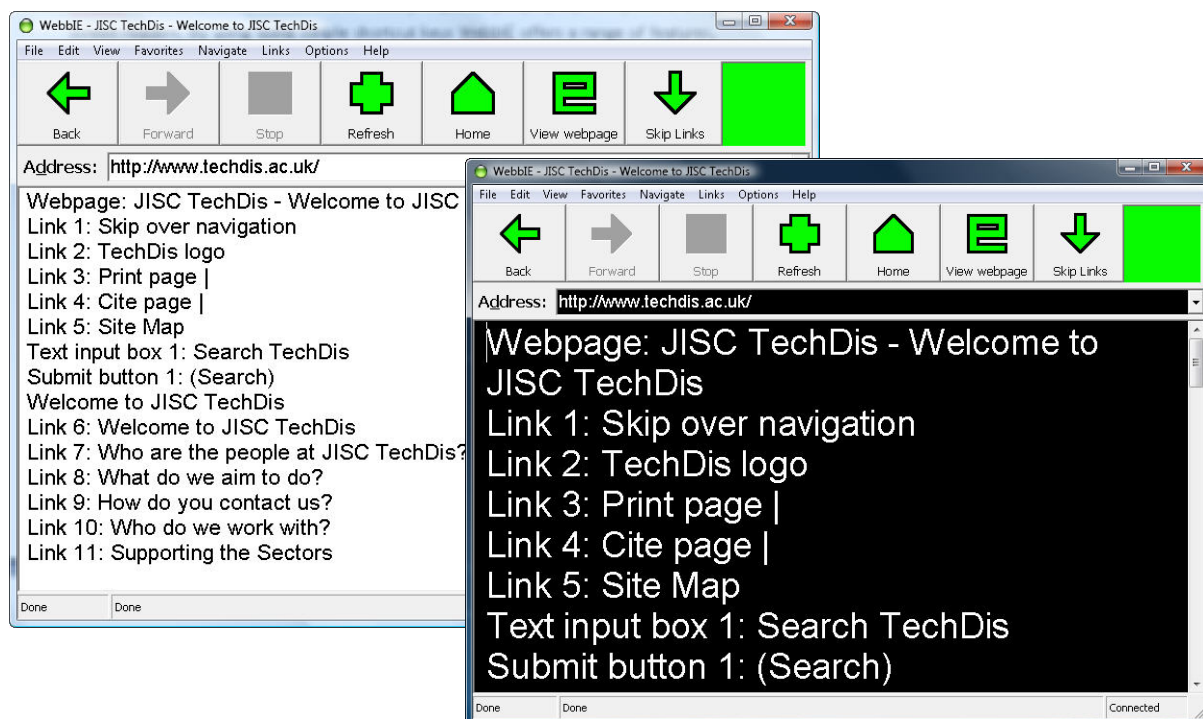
WebbIE - JISC TechDis - Welcome to JISC TechDis

File Edit View Favorites Navigate Links Options Help

Back Forward Stop Refresh Home View webpage Skip Links

Address: http://www.techdis.ac.uk/

Webpage: JISC TechDis - Welcome to JISC
Link 1: Skip over navigation
Link 2: TechDis logo
Link 3: Print page |
Link 4: Cite page |
Link 5: Site Map
Text input box 1: Search TechDis
Submit button 1: (Search)
Welcome to JISC TechDis
Link 6: Welcome to JISC TechDis
Link 7: Who are the people at JISC TechDis?
Link 8: What do we aim to do?
Link 9: How do you contact us?
Link 10: Who do we work with?
Link 11: Supporting the Sectors

Done Done

WebbIE - JISC TechDis - Welcome to JISC TechDis

File Edit View Favorites Navigate Links Options Help

Back Forward Stop Refresh Home View webpage Skip Links

Address: http://www.techdis.ac.uk/

Webpage: JISC TechDis - Welcome to JISC TechDis
Link 1: Skip over navigation
Link 2: TechDis logo
Link 3: Print page |
Link 4: Cite page |
Link 5: Site Map
Text input box 1: Search TechDis
Submit button 1: (Search)

Done Done Connected